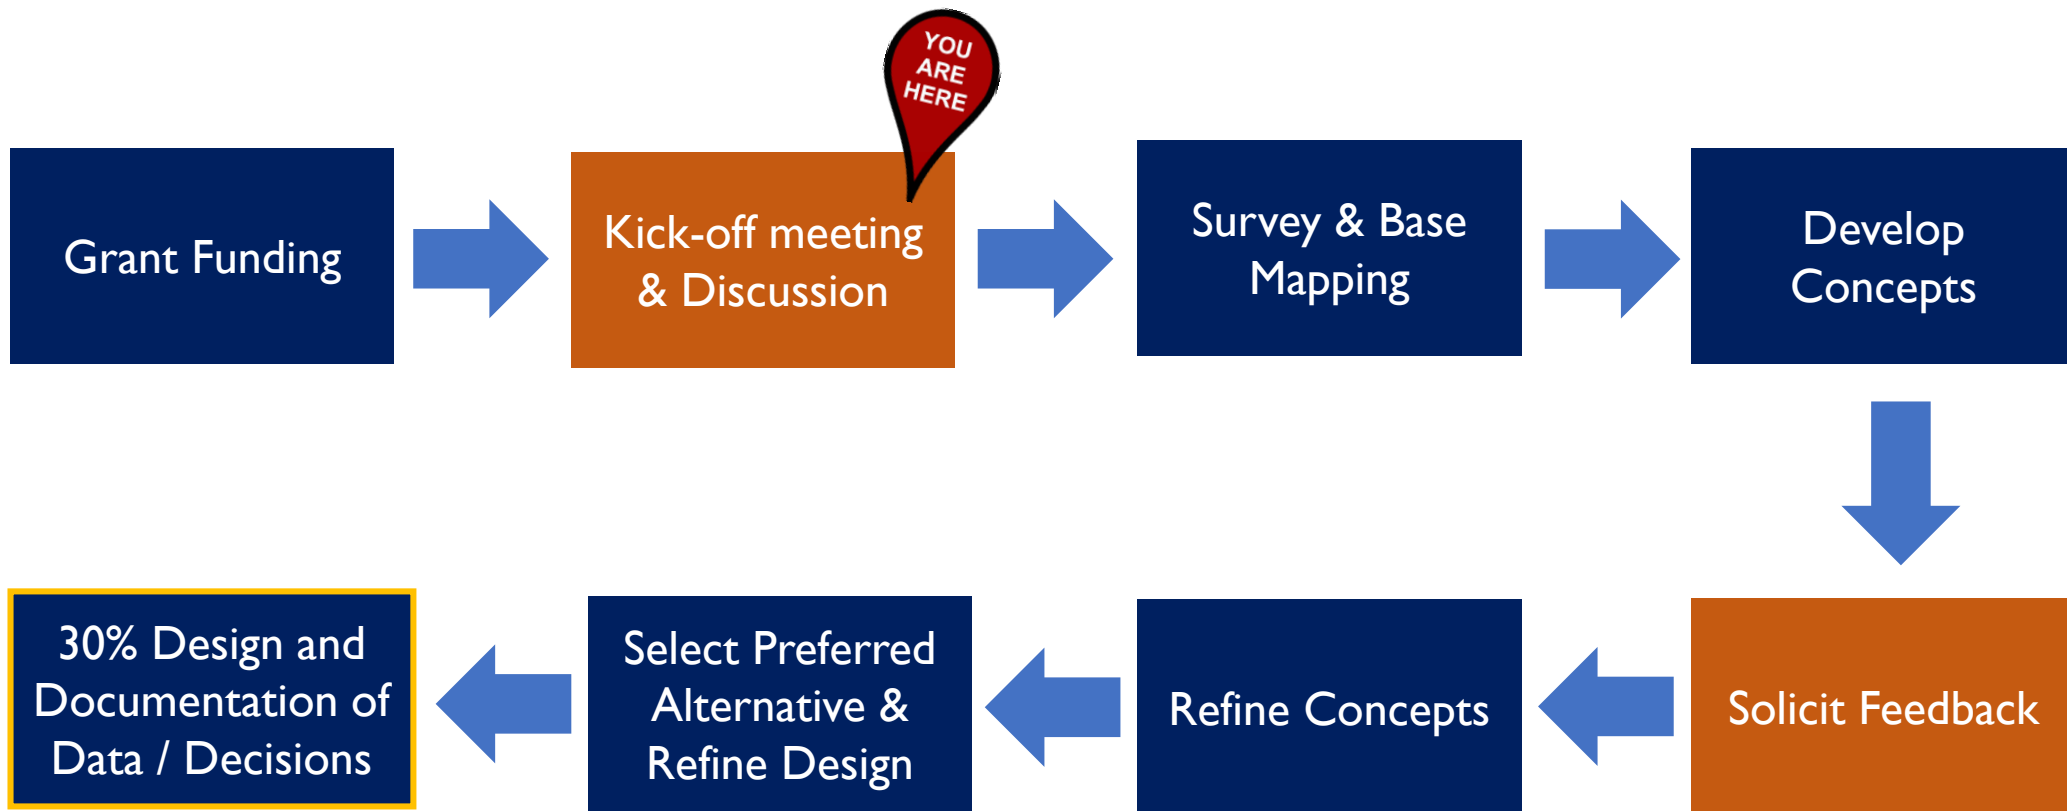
Grant Funding

YOU ARE HERE

Kick-off meeting & Discussion

Survey & Base Mapping

Develop Concepts

Solicit Feedback

Refine Concepts

Select Preferred Alternative & Refine Design

30% Design and Documentation of Data / Decisions